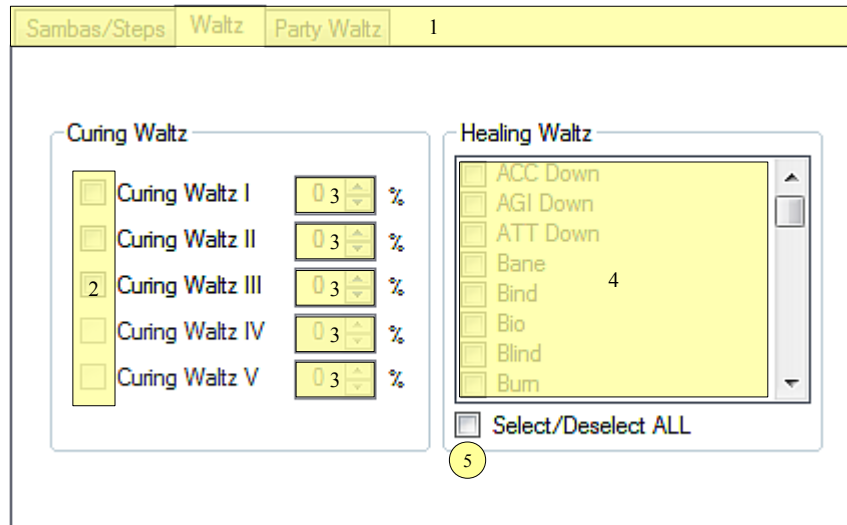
Sambas/Steps | Waltz | Party Waltz 1

Curing Waltz

Curing Waltz I 03 %
Curing Waltz II 03 %
2 Curing Waltz III 03 %
Curing Waltz IV 03 %
Curing Waltz V 03 %

Healing Waltz

ACC Down
AGI Down
ATT Down
Bane
Bind 4
Bio
Blind
Burn

Select/Deselect ALL

5